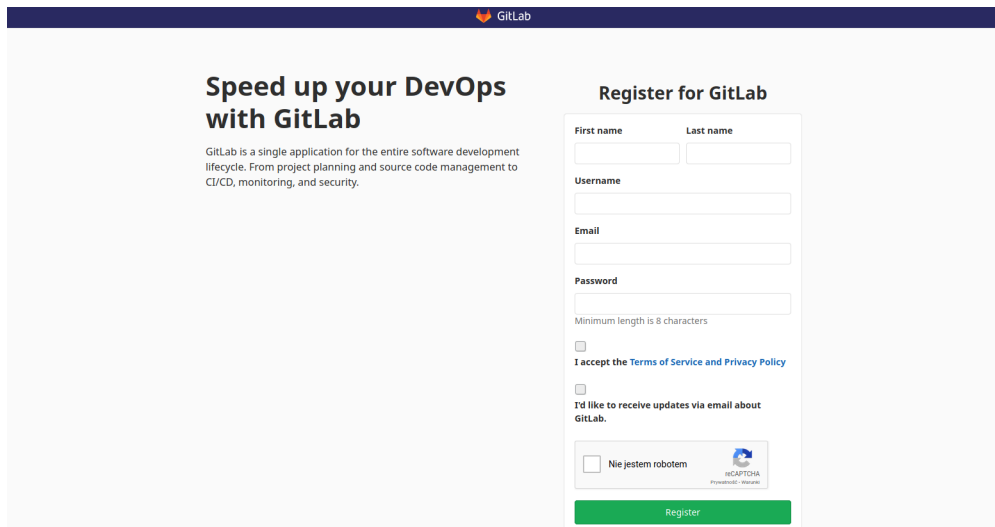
GitLab

Speed up your DevOps with GitLab

GitLab is a single application for the entire software development lifecycle. From project planning and source code management to CI/CD, monitoring, and security.

Register for GitLab

First name

Last name

Username

Email

Password

Minimum length is 8 characters

I accept the Terms of Service and Privacy Policy

I'd like to receive updates via email about GitLab.

Nie jestem robotem

reCAPTCHA
Prywatność - Warunki

Register